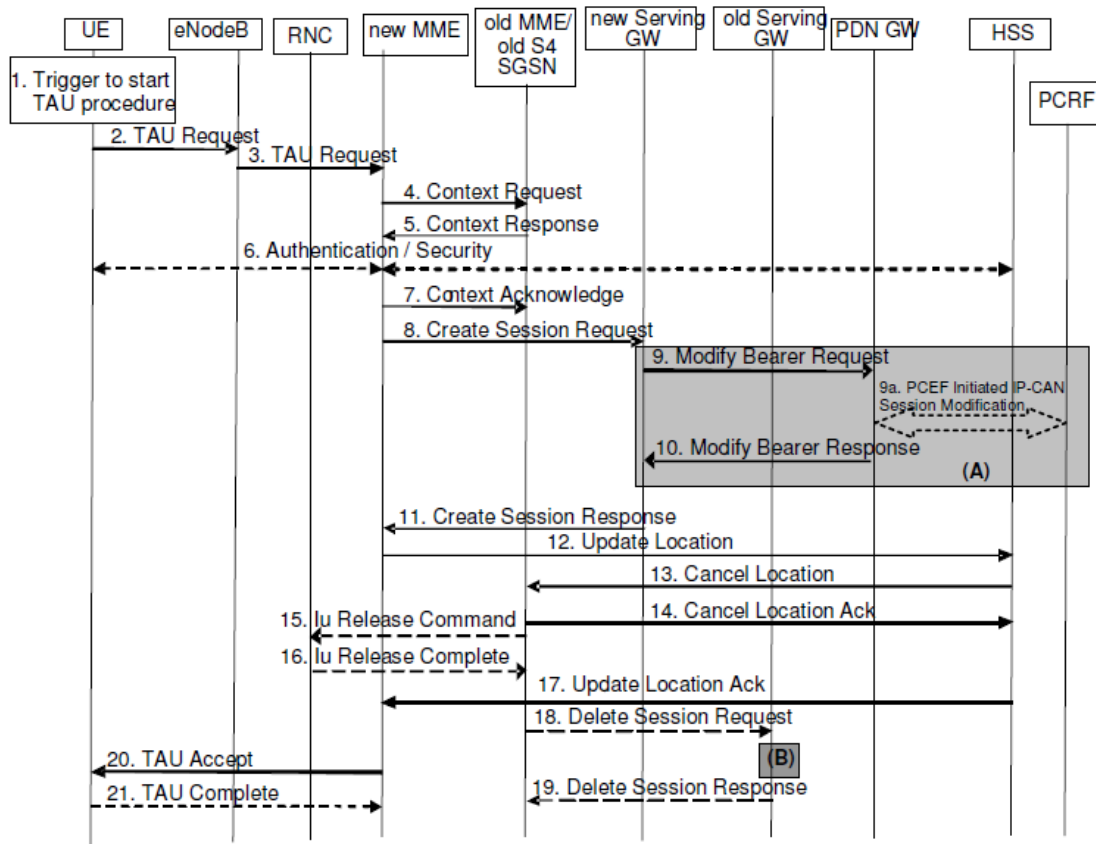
UE
eNodeB
RNC
new MME
old MME/ old S4 SGSN
new Serving GW
old Serving GW
PDN GW
HSS
PCRF

1. Trigger to start TAU procedure
2. TAU Request
3. TAU Request
4. Context Request
5. Context Response
6. Authentication / Security
7. Context Acknowledge
8. Create Session Request
9. Modify Bearer Request
9a. PCEF Initiated IP-CAN Session Modification
10. Modify Bearer Response
(A)
11. Create Session Response
12. Update Location
13. Cancel Location
14. Cancel Location Ack
15. Iu Release Command
16. Iu Release Complete
17. Update Location Ack
18. Delete Session Request
(B)
20. TAU Accept
19. Delete Session Response
21. TAU Complete